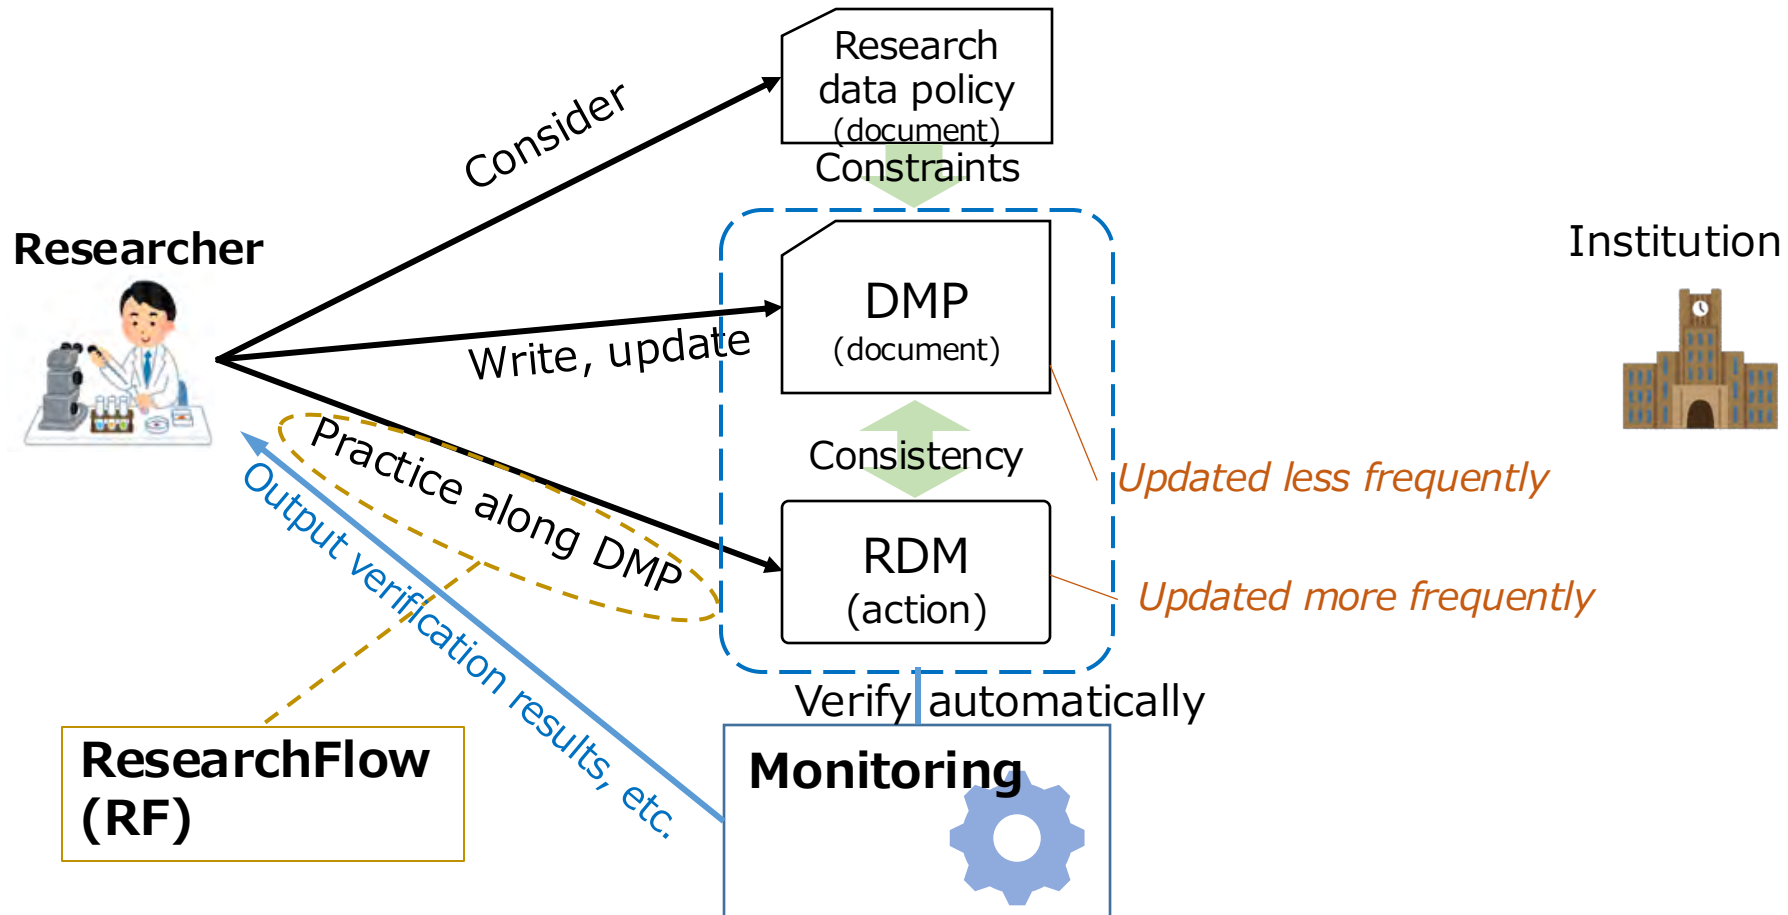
Researcher

Consider

Research data policy (document)

Constraints

Institution

DMP (document)

Write, update

Consistency

Updated less frequently

Practice along DMP

Output verification results, etc.

RDM (action)

Updated more frequently

Verify automatically

ResearchFlow (RF)

Monitoring